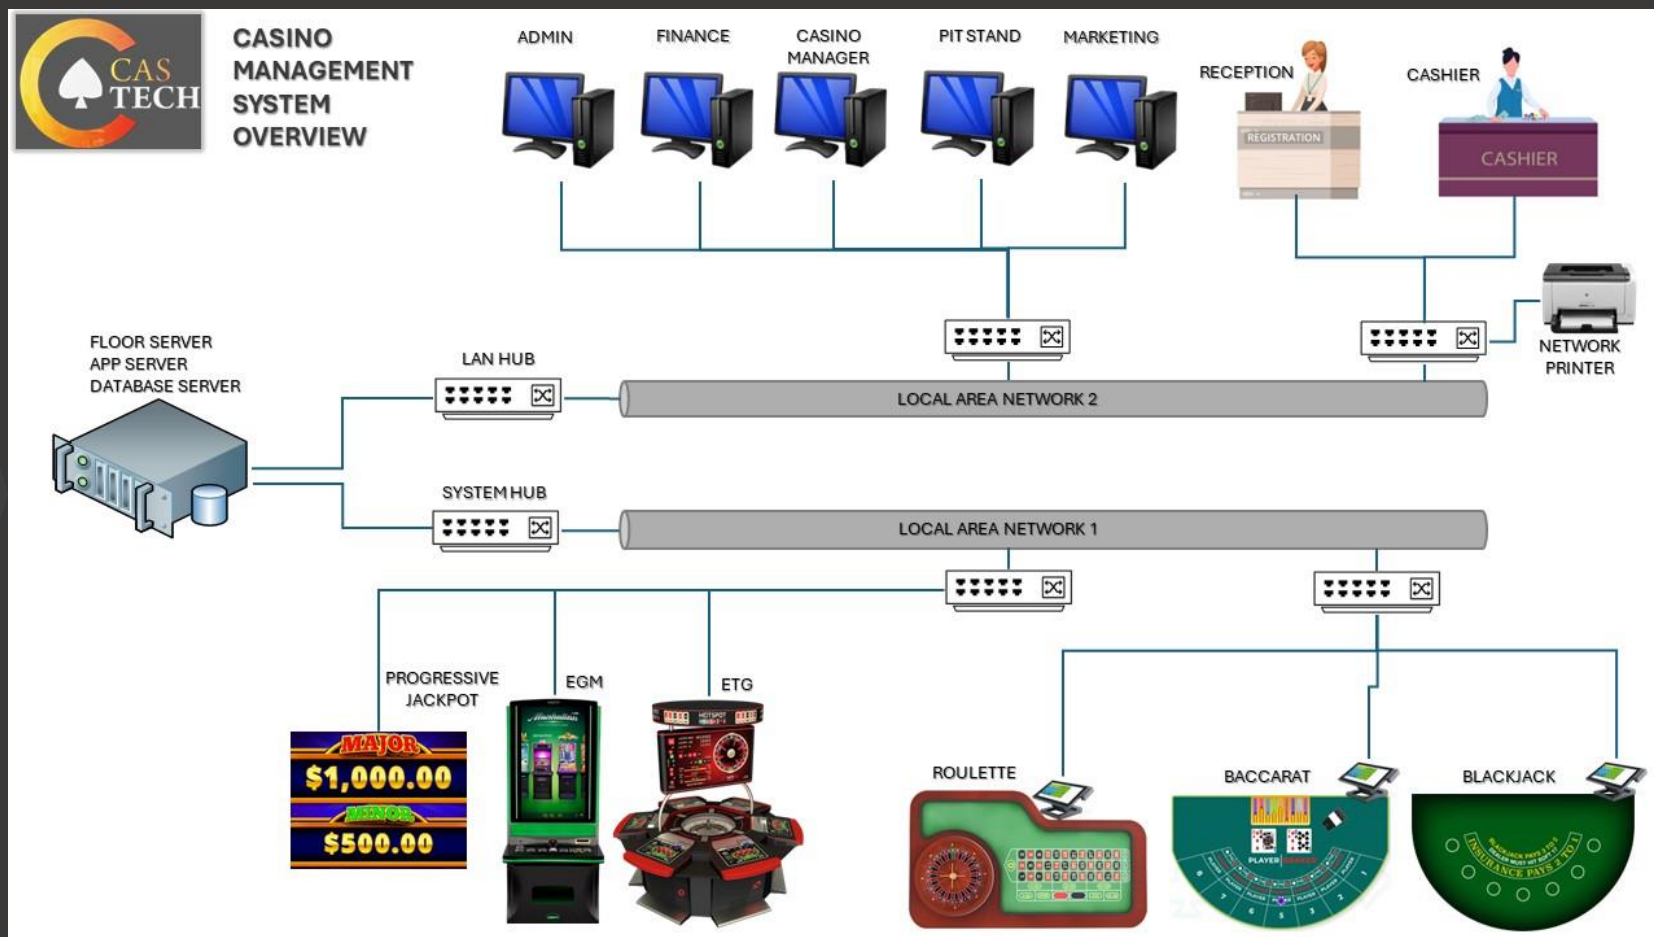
CAS TECH

CASINO MANAGEMENT SYSTEM OVERVIEW

ADMIN

FINANCE

CASINO MANAGER

PIT STAND

MARKETING

RECEPTION

REGISTRATION

CASHIER

CASHIER

NETWORK PRINTER

FLOOR SERVER
APP SERVER
DATABASE SERVER

LAN HUB

LOCAL AREA NETWORK 2

SYSTEM HUB

LOCAL AREA NETWORK 1

PROGRESSIVE JACKPOT

MAJOR
$1,000.00
MINOR
$500.00

EGM

ETG

ROULETTE

BACCARAT

PLAYER BANKER

BLACKJACK

BLACKJACK PAYS 3 TO 2
INSURANCE PAYS 2 TO 1